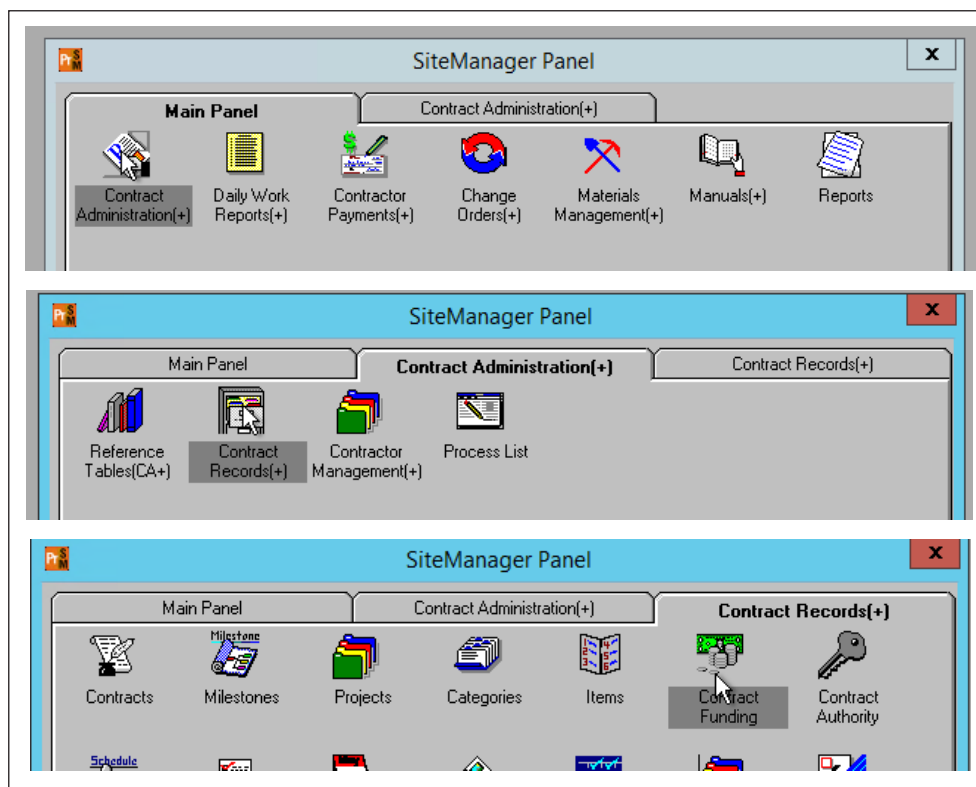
SiteManager Panel

x

Main Panel

Contract Administration(+)

Contract Administration(+)

Daily Work Reports(+)

Contractor Payments(+)

Change Orders(+)

Materials Management(+)

Manuals(+)

Reports

SiteManager Panel

x

Main Panel

Contract Administration(+)

Contract Records(+)

Reference Tables(CA+)

Contract Records(+)

Contractor Management(+)

Process List

SiteManager Panel

x

Main Panel

Contract Administration(+)

Contract Records(+)

Contracts

Milestone

Milestones

Projects

Categories

Items

Contract Funding

Contract Authority

Schedule